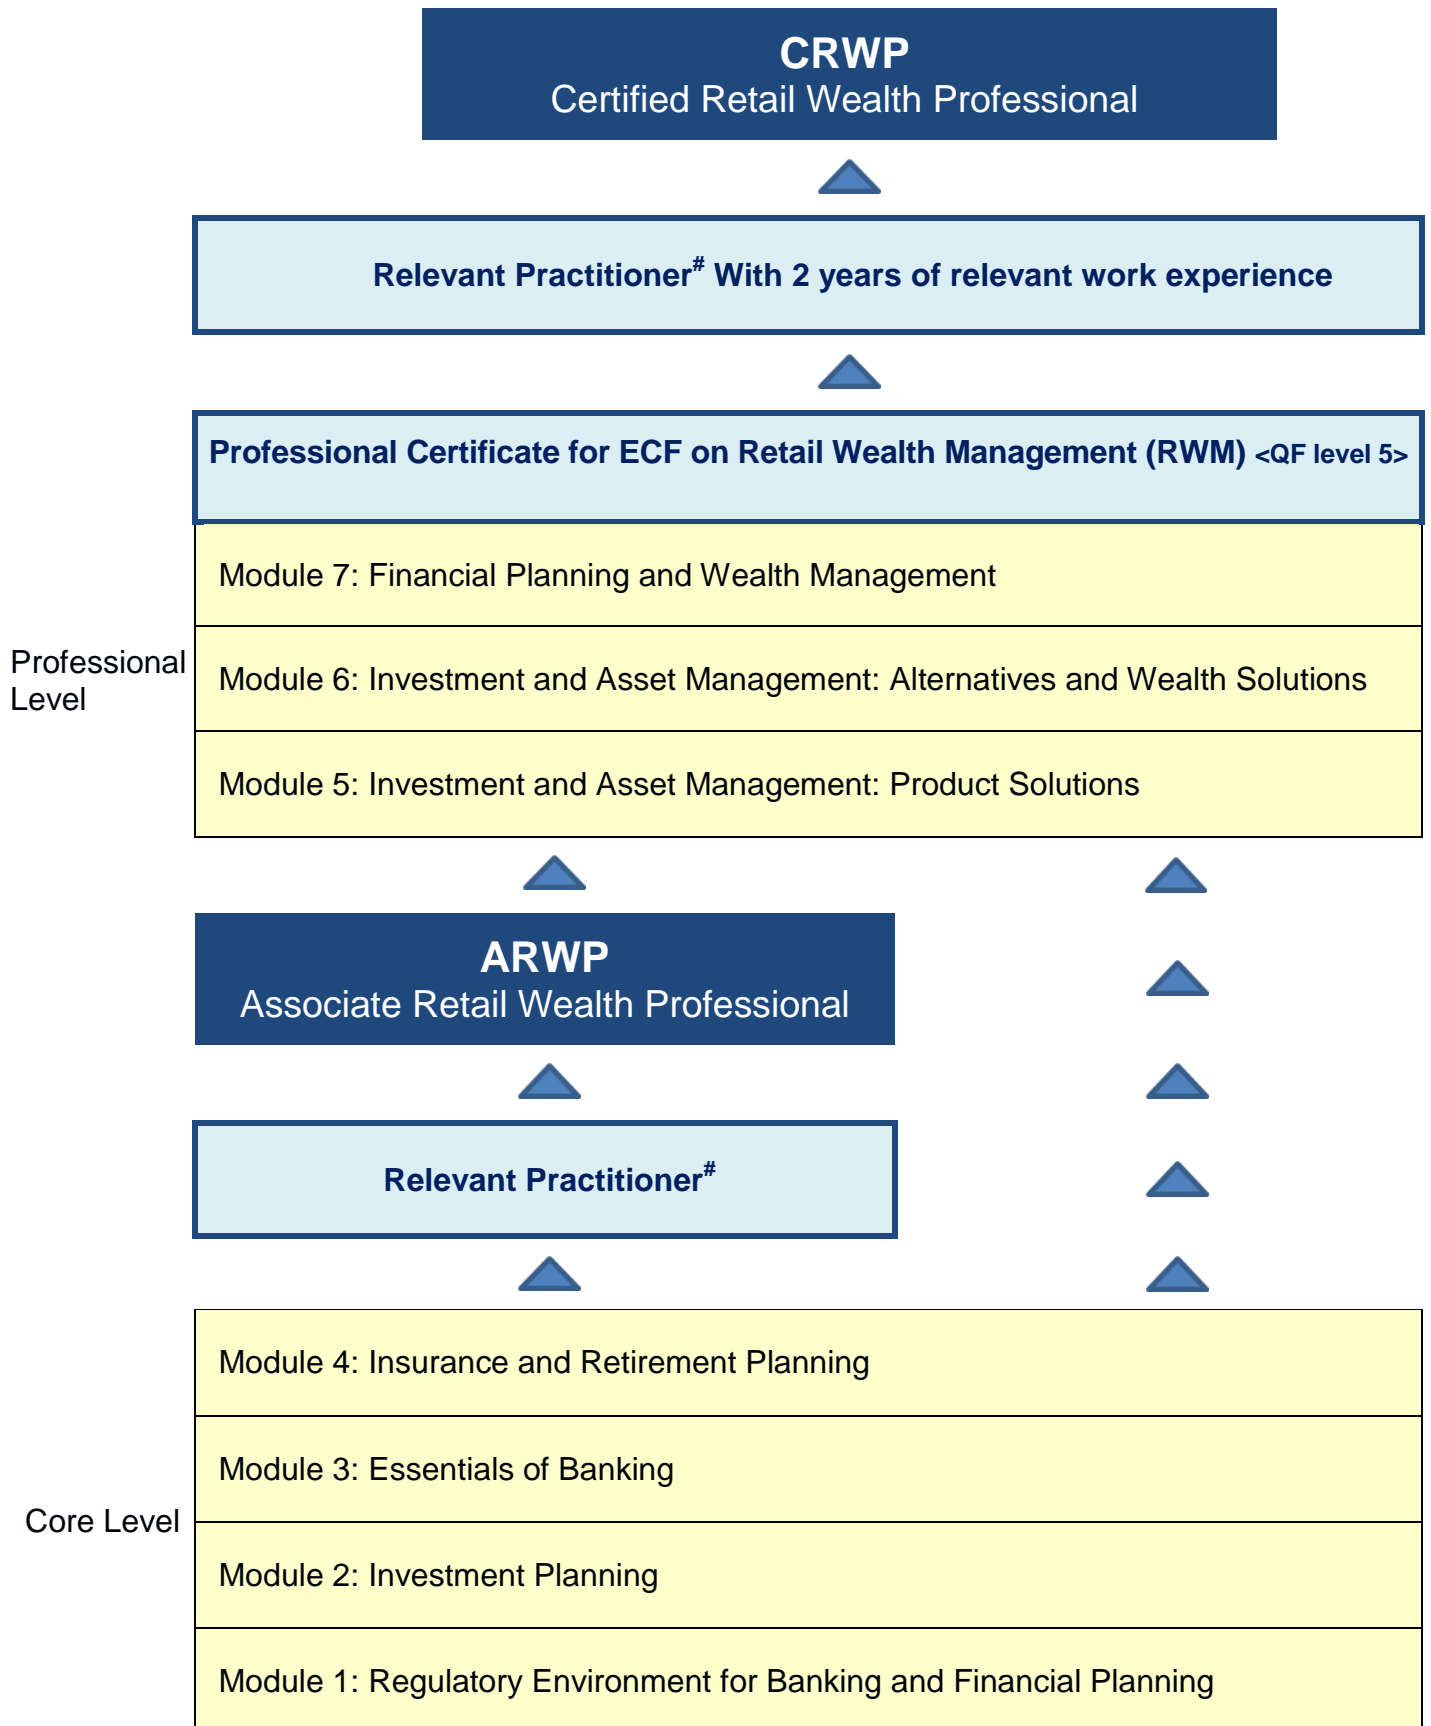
CRWP
Certified Retail Wealth Professional

Relevant Practitioner$^{\#}$ With 2 years of relevant work experience

Professional Certificate for ECF on Retail Wealth Management (RWM) <QF level 5>

Professional Level

Module 7: Financial Planning and Wealth Management

Module 6: Investment and Asset Management: Alternatives and Wealth Solutions

Module 5: Investment and Asset Management: Product Solutions

ARWP
Associate Retail Wealth Professional

Relevant Practitioner$^{\#}$

Core Level

Module 4: Insurance and Retirement Planning

Module 3: Essentials of Banking

Module 2: Investment Planning

Module 1: Regulatory Environment for Banking and Financial Planning